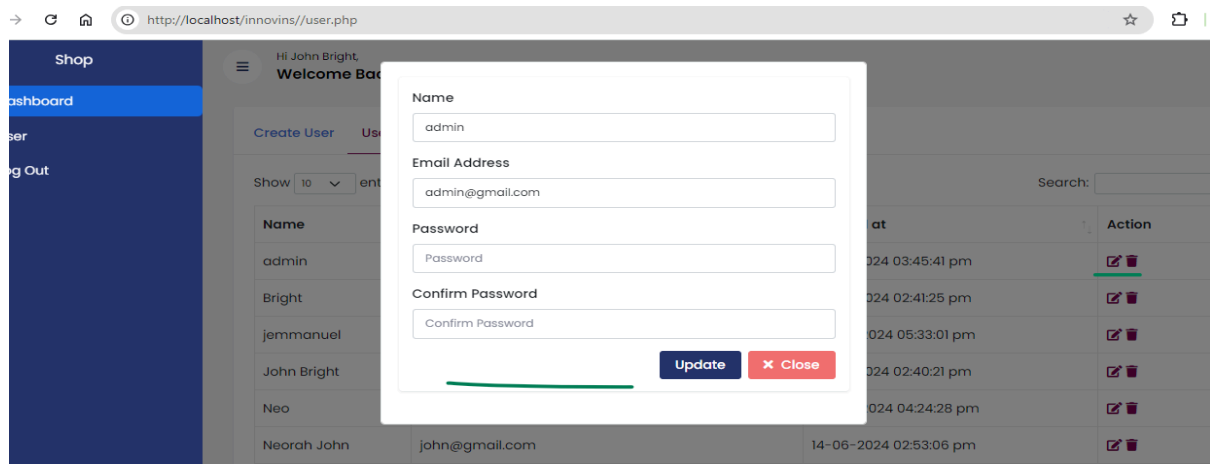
http://localhost/innovins//user.php

Shop
ashboard
ser
g Out

Hi John Bright,
Welcome Ba

Create User Us

Show 10 ent

Search:

| Name | | at | Action |
|---|---|---|---|
| admin | | 024 03:45:41 pm | |
| Bright | | 024 02:41:25 pm | |
| jemmanuel | | 024 05:33:01 pm | |
| John Bright | | 024 02:40:21 pm | |
| Neo | | 024 04:24:28 pm | |
| Neorah John | john@gmail.com | 14-06-2024 02:53:06 pm | |

Name
admin
Email Address
admin@gmail.com
Password
Password
Confirm Password
Confirm Password
Update
✕ Close